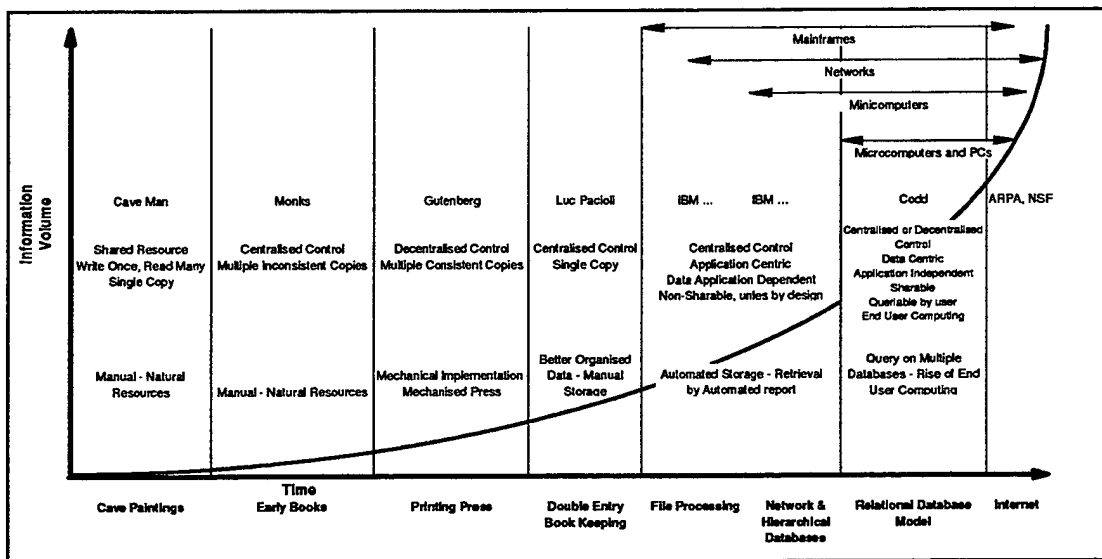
Information Volume

Mainframes

Networks

Minicomputers

Microcomputers and PCs

Cave Man

Shared Resource
Write Once, Read Many
Single Copy

Manual - Natural Resources

Monks

Centralised Control
Multiple Inconsistent Copies

Manual - Natural Resources

Gutenberg

Decentralised Control
Multiple Consistent Copies

Mechanical Implementation
Mechanised Press

Luc Pacioli

Centralised Control
Single Copy

Better Organised Data - Manual Storage

IBM ...

IBM ...

Centralised Control
Application Centric
Data Application Dependent
Non-Sharable, unles by design

Automated Storage - Retrieval by Automated report

Codd

Centralised or Decentralised Control
Data Centric
Application Independent
Sharable
Queriable by user
End User Computing

Query on Multiple Databases - Rise of End User Computing

ARPA, NSF

Time

Cave Paintings

Early Books

Printing Press

Double Entry Book Keeping

File Processing

Network & Hierarchical Databases

Relational Database Model

Internet